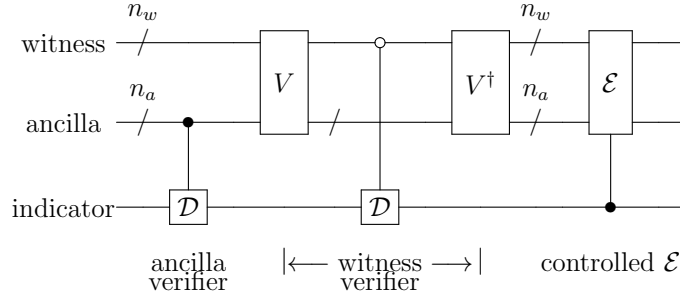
$n_w$
witness
$n_a$
ancilla
indicator
$\mathcal{D}$
$V$
$\mathcal{D}$
$V^\dagger$
$n_w$
$n_a$
$\mathcal{E}$

ancilla verifier
$|\longleftarrow$ witness verifier $\longrightarrow|$
controlled $\mathcal{E}$